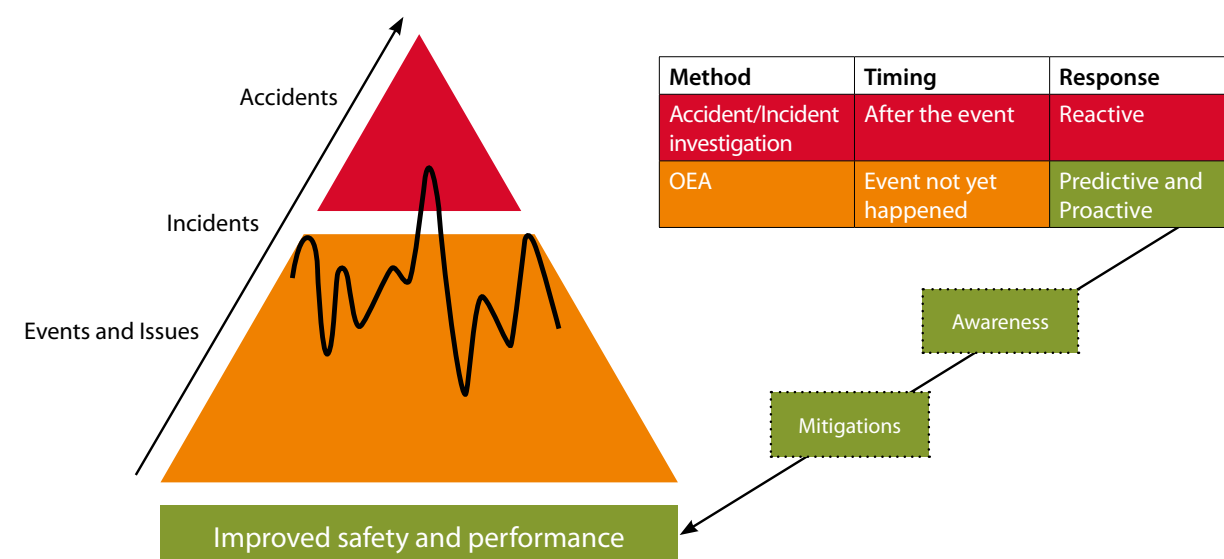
Accidents

Incidents

Events and Issues

| Method | Timing | Response |
|---|---|---|
| Accident/Incident investigation | After the event | Reactive |
| OEA | Event not yet happened | Predictive and Proactive |

Awareness

Mitigations

Improved safety and performance